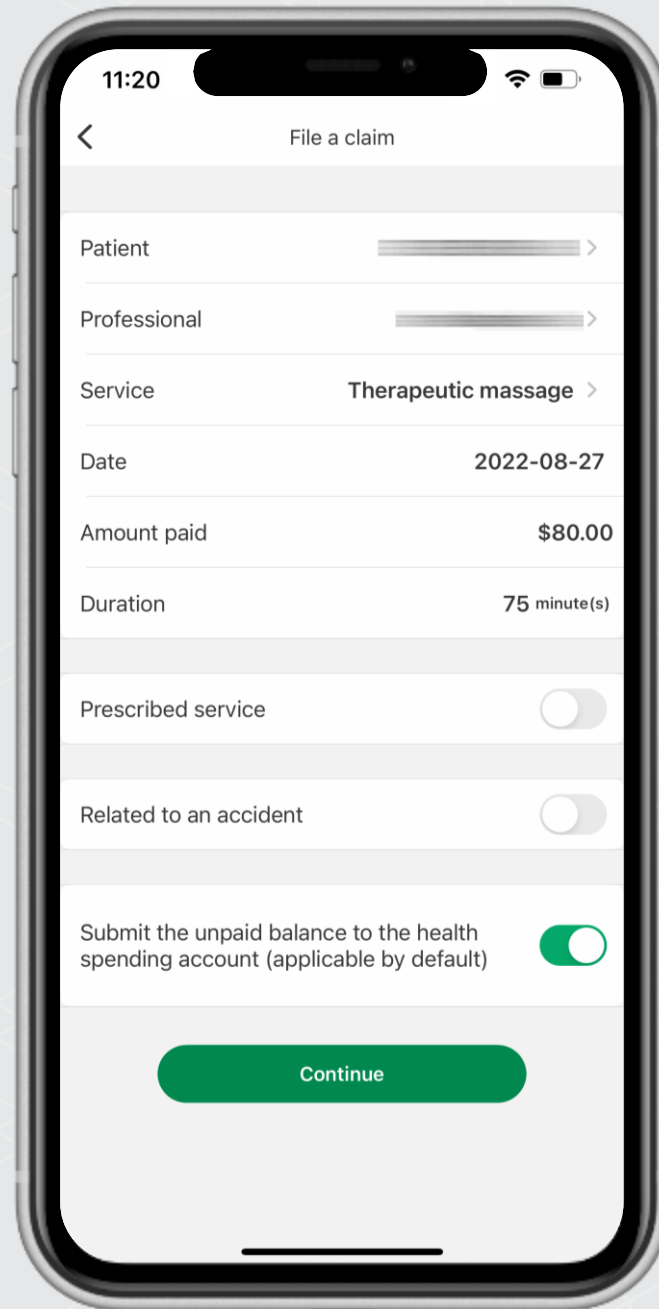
11:20

File a claim

Patient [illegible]

Professional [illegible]

Service Therapeutic massage

Date 2022-08-27

Amount paid $80.00

Duration 75 minute(s)

Prescribed service

Related to an accident

Submit the unpaid balance to the health spending account (applicable by default)

Continue